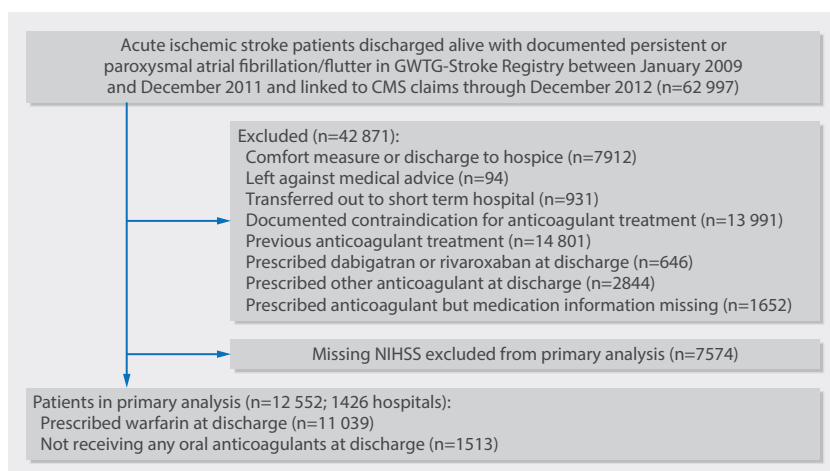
Acute ischemic stroke patients discharged alive with documented persistent or paroxysmal atrial fibrillation/flutter in GWTG-Stroke Registry between January 2009 and December 2011 and linked to CMS claims through December 2012 (n=62 997)

Excluded (n=42 871):
Comfort measure or discharge to hospice (n=7912)
Left against medical advice (n=94)
Transferred out to short term hospital (n=931)
Documented contraindication for anticoagulant treatment (n=13 991)
Previous anticoagulant treatment (n=14 801)
Prescribed dabigatran or rivaroxaban at discharge (n=646)
Prescribed other anticoagulant at discharge (n=2844)
Prescribed anticoagulant but medication information missing (n=1652)

Missing NIHSS excluded from primary analysis (n=7574)

Patients in primary analysis (n=12 552; 1426 hospitals):
Prescribed warfarin at discharge (n=11 039)
Not receiving any oral anticoagulants at discharge (n=1513)